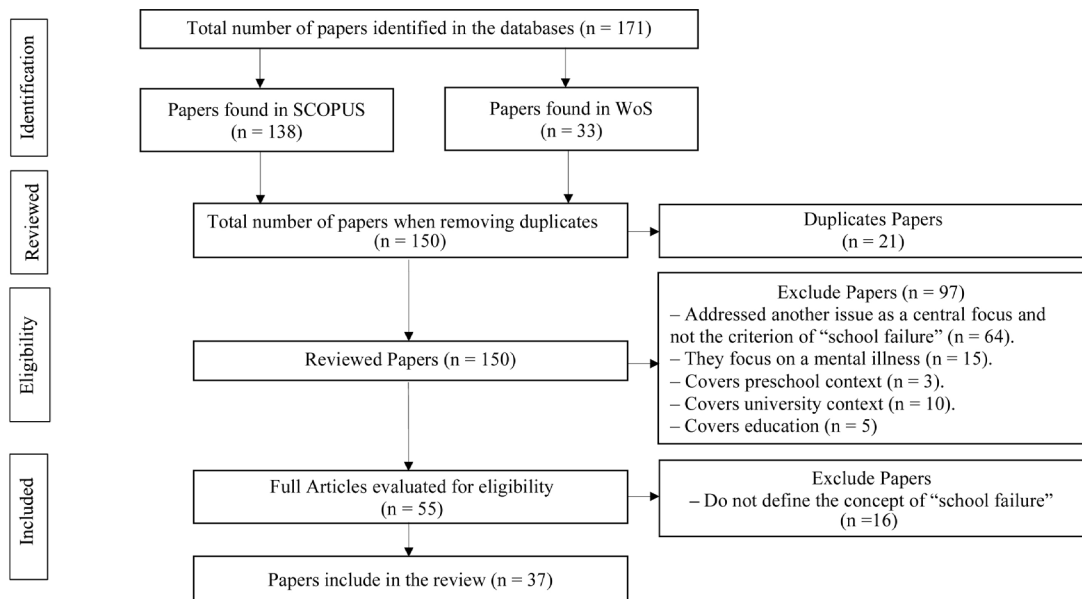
Identification

Total number of papers identified in the databases (n = 171)

Papers found in SCOPUS (n = 138)

Papers found in WoS (n = 33)

Reviewed

Total number of papers when removing duplicates (n = 150)

Duplicates Papers (n = 21)

Eligibility

Reviewed Papers (n = 150)

Exclude Papers (n = 97)
– Addressed another issue as a central focus and not the criterion of "school failure" (n = 64).
– They focus on a mental illness (n = 15).
– Covers preschool context (n = 3).
– Covers university context (n = 10).
– Covers education (n = 5)

Included

Full Articles evaluated for eligibility (n = 55)

Exclude Papers
– Do not define the concept of "school failure" (n =16)

Papers include in the review (n = 37)